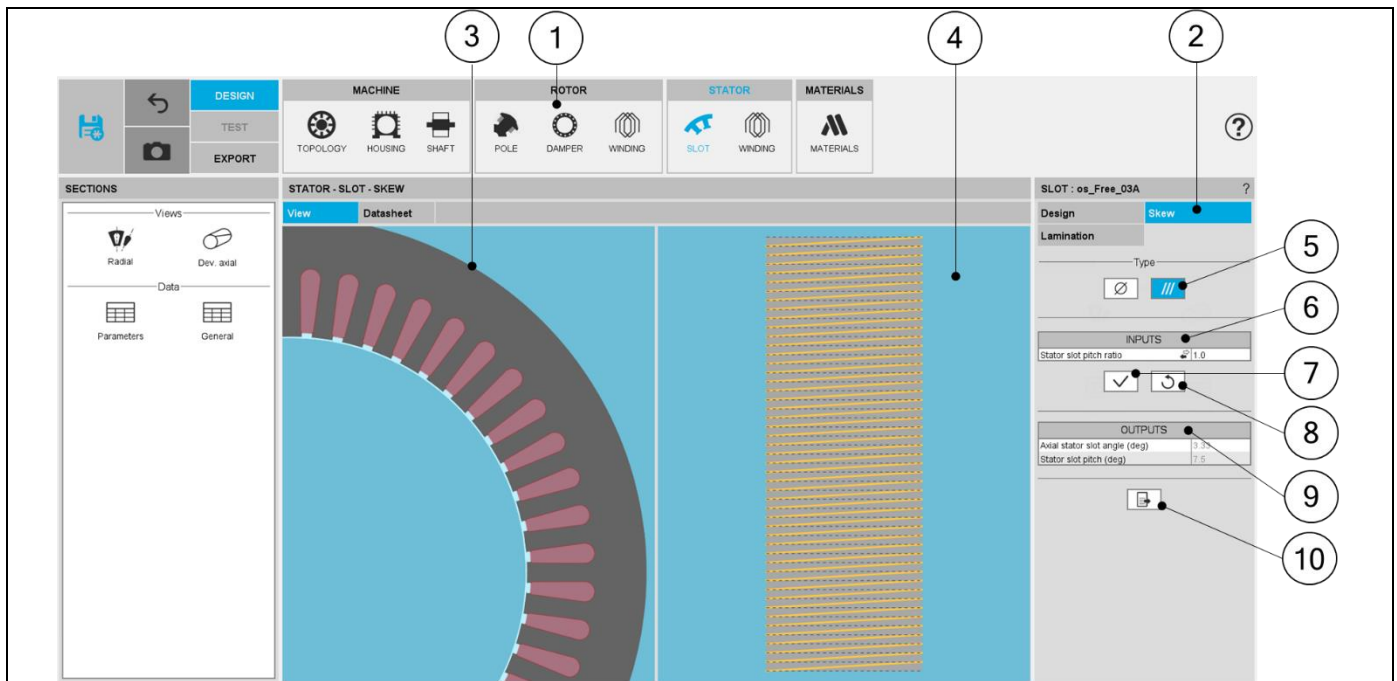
3 1 4 2

DESIGN
TEST
EXPORT

MACHINE
TOPOLOGY HOUSING SHAFT

ROTOR
POLE DAMPER WINDING

STATOR
SLOT WINDING

MATERIALS
MATERIALS

?

SECTIONS
Views
Radial Dev. axial
Data
Parameters General

STATOR - SLOT - SKEW
View Datasheet

SLOT : os_Free_03A ?
Design Skew
Lamination

5
Type
6
INPUTS
| Stator slot pitch ratio | 1.0 |
|---|---|

7
8
OUTPUTS

| Axial stator slot angle (deg) | 3.33 |
|---|---|
| Stator slot pitch (deg) | 7.5 |

9
10